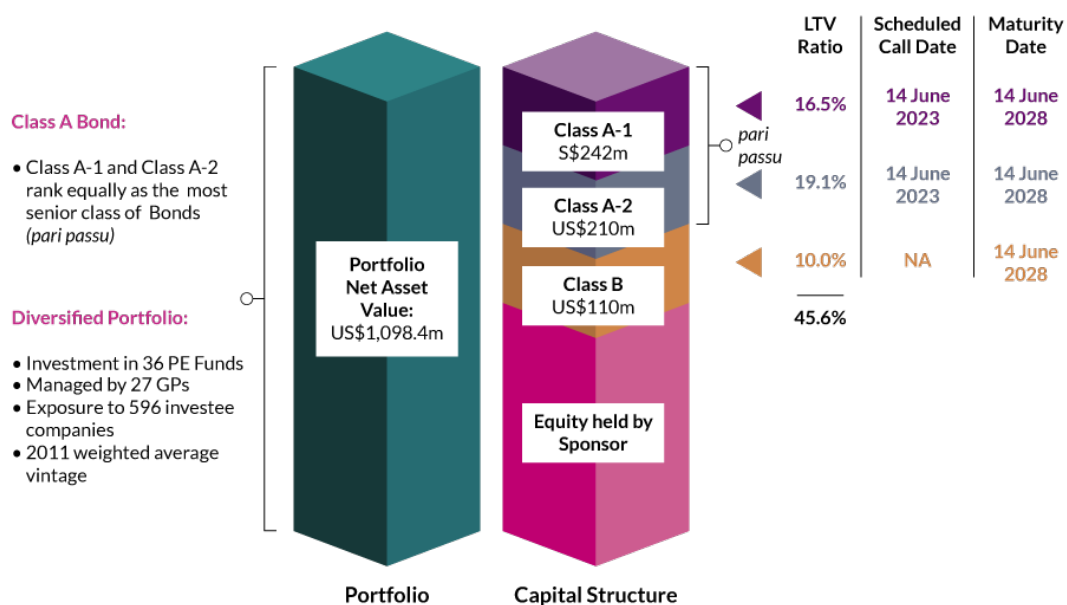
Class A Bond:

• Class A-1 and Class A-2 rank equally as the most senior class of Bonds (pari passu)

Diversified Portfolio:

• Investment in 36 PE Funds
• Managed by 27 GPs
• Exposure to 596 investee companies
• 2011 weighted average vintage

Portfolio Net Asset Value: US$1,098.4m

Class A-1 S$242m

Class A-2 US$210m

Class B US$110m

Equity held by Sponsor

pari passu

Portfolio

Capital Structure

| LTV Ratio | Scheduled Call Date | Maturity Date |
|---|---|---|
| 16.5% | 14 June 2023 | 14 June 2028 |
| 19.1% | 14 June 2023 | 14 June 2028 |
| 10.0% | NA | 14 June 2028 |
| 45.6% | | |